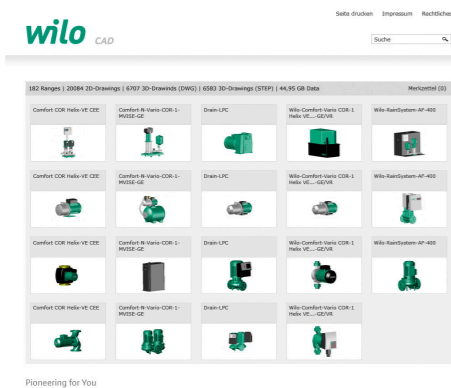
Seite drucken Impressum Rechtliches

wilo CAD

Suche

182 Ranges | 20084 2D-Drawings | 6707 3D-Drawinds (DWG) | 6583 3D-Drawings (STEP) | 44,95 GB Data

Merkzettel (0)

Comfort COR Helix-VE CEE

Comfort-N-Vario-COR-1-MVISE-GE

Drain-LPC

Wilo-Comfort-Vario COR-1 Helix VE....GE/VR

Wilo-RainSystem-AF-400

Comfort COR Helix-VE CEE

Comfort-N-Vario-COR-1-MVISE-GE

Drain-LPC

Wilo-Comfort-Vario COR-1 Helix VE....GE/VR

Wilo-RainSystem-AF-400

Comfort COR Helix-VE CEE

Comfort-N-Vario-COR-1-MVISE-GE

Drain-LPC

Wilo-Comfort-Vario COR-1 Helix VE....GE/VR

Wilo-RainSystem-AF-400

Comfort COR Helix-VE CEE

Comfort-N-Vario-COR-1-MVISE-GE

Drain-LPC

Wilo-Comfort-Vario COR-1 Helix VE....GE/VR

Pioneering for You